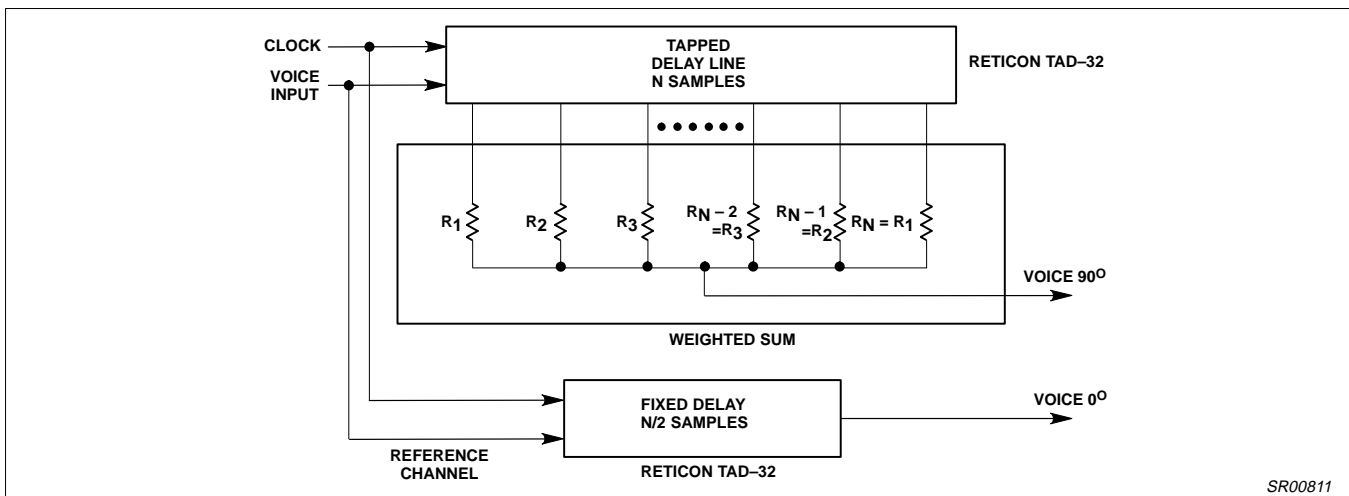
CLOCK

VOICE INPUT

TAPPED DELAY LINE N SAMPLES

RETICON TAD–32

• • • • • •

$R_1$

$R_2$

$R_3$

$R_{N-2} = R_3$

$R_{N-1} = R_2$

$R_N = R_1$

VOICE $90^O$

WEIGHTED SUM

FIXED DELAY N/2 SAMPLES

VOICE $0^O$

REFERENCE CHANNEL

RETICON TAD–32

SR00811